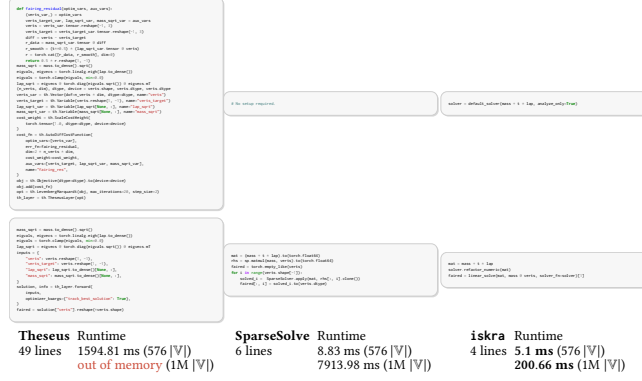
def fairing_residual(optim_vars, aux_vars):
    (verts_var,) = optim_vars
    verts_target_var, lap_mart_var, mass_mart_var = aux_vars
    verts = verts_var.tensor.reshape(-1, 3)
    verts_target = verts_target_var.tensor.reshape(-1, 3)
    diff = verts - verts_target
    r_data = mass_mart_var.tensor @ diff
    r_smooth = (0.5 * 0.5) * (lap_mart_var.tensor @ verts)
    r = torch.cat([r_data, r_smooth], dim=1)
    return 0.5 * r.reshape(1, -1)
mass_mart = mass.to_dense() ** 0.5
eigvals, eigvecs = torch.linalg.eigh(lap.to_dense())
eigvals = torch.clamp(eigvals, min=0.0)
lap_mart = eigvecs @ torch.diag(eigvals.sqrt()) @ eigvecs.mT
(n_verts, dim), dtype, device = verts.shape, verts.dtype, verts.device
verts_var = th.Vector(dof=n_verts * dim, dtype=dtype, name="verts")
verts_target = th.Variable(verts.reshape(1, -1), name="verts_target")
lap_mart_var = th.Variable(lap_mart[None, :], name="lap_mart")
mass_mart_var = th.Variable(mass_mart[None, :], name="mass_mart")
cost_weight = th.ScaleCostWeight(
    torch.tensor(1.0, dtype=dtype, device=device)
)
cost_fn = th.AutoDiffCostFunction(
    optim_vars=[verts_var],
    err_fn=fairing_residual,
    dim=2 * n_verts * dim,
    cost_weight=cost_weight,
    aux_vars=[verts_target, lap_mart_var, mass_mart_var],
    name="fairing_res",
)
obj = th.Objective(dtype=dtype).to(device=device)
obj.add(cost_fn)
opt = th.LevenbergMarquardt(obj, max_iterations=10, step_size=1)
th_layer = th.TheseusLayer(opt)

mass_mart = mass.to_dense() ** 0.5
eigvals, eigvecs = torch.linalg.eigh(lap.to_dense())
eigvals = torch.clamp(eigvals, min=0.0)
lap_mart = eigvecs @ torch.diag(eigvals.sqrt()) @ eigvecs.mT
inputs = {
    "verts": verts.reshape(1, -1),
    "verts_target": verts.reshape(1, -1),
    "lap_mart": lap_mart.to_dense()[None, :],
    "mass_mart": mass_mart.to_dense()[None, :],
}
solution, info = th_layer.forward(
    inputs,
    optimizer_kwargs={"track_best_solution": True},
)
faired = solution["verts"].reshape(verts.shape)

# No setup required.

mat = (mass + 4 * lap).to(torch.float64)
rhs = np.matmul(mass, verts).to(torch.float64)
faired = torch.empty_like(verts)
for i in range(verts.shape[1]):
    solved_i = SparseSolve.apply(mat, rhs[:, i].clone())
    faired[:, i] = solved_i.to(verts.dtype)

solver = default_solver(mass + 4 * lap, analyze_only=True)

mat = mass + 4 * lap
solver.refactor_numeric(mat)
faired = linear_solve(mat, mass @ verts, solver_fn=solver)[0]

Theseus Runtime
49 lines 1594.81 ms (576 |𝕍|)
out of memory (1M |𝕍|)

SparseSolve Runtime
6 lines 8.83 ms (576 |𝕍|)
7913.98 ms (1M |𝕍|)

iskra Runtime
4 lines 5.1 ms (576 |𝕍|)
200.66 ms (1M |𝕍|)